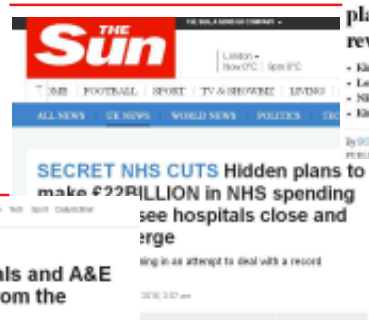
THE Sun

THE REAL NEWS CO COMPANY

London
Now 0°C 9pm 0°C

OME FOOTBALL SPORT TV & SHOWBIZ LIVING

ALL NEWS UK NEWS WORLD NEWS POLITICS TEC

SECRET NHS CUTS Hidden plans to make £22BILLION in NHS spending see hospitals close and erge

ning in an attempt to deal with a record

pla
rev

By
PUBL

Tech Sport Daily dot

als and A&E
om the

2016, 3:07 am